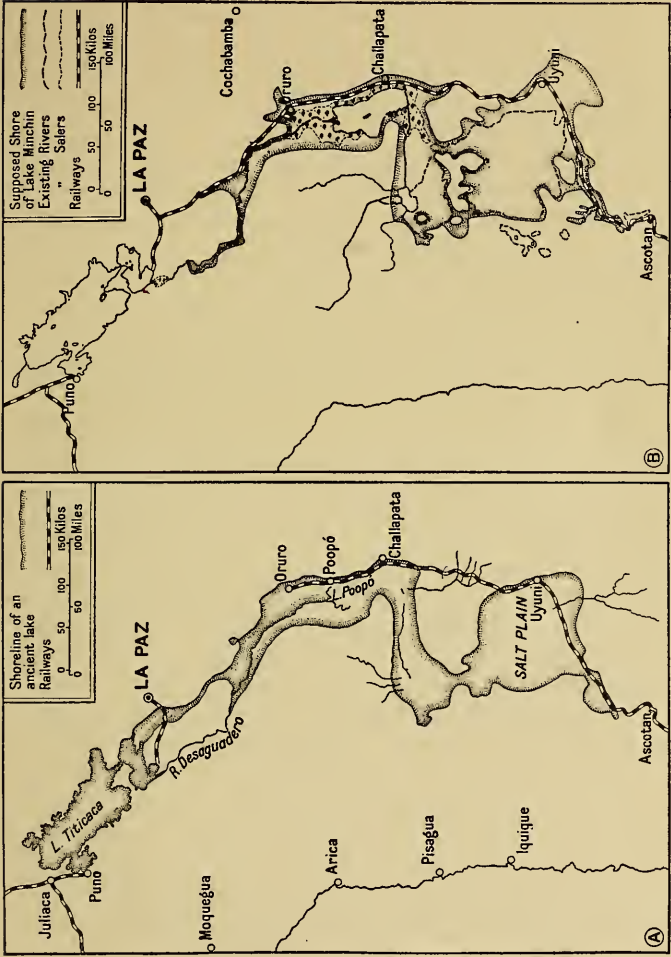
Supposed Shore of Lake Minchin
Existing Rivers
" Salars
Railways
0 50 100 150 Kilos
0 50 100 Miles

LA PAZ
Cochabamba
Oruro
Challapata
Uyuni
Puno
Ascotan

(B)

Shoreline of an ancient lake
Railways
0 50 100 150 Kilos
0 50 100 Miles

LA PAZ
L. Titicaca
Juliaca
Puno
R. Desaguadero
Oruro
Poopó
L. Poopó
Challapata
SALT PLAIN
Uyuni
Moquegua
Arica
Pisagua
Iquique
Ascotan

(A)